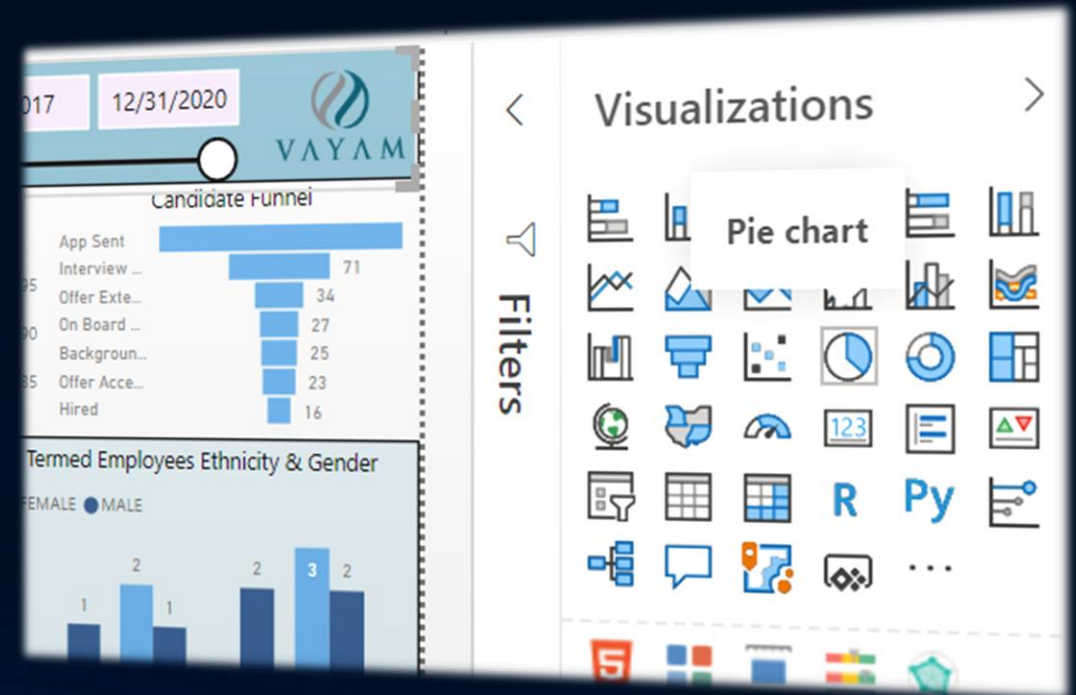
017 12/31/2020

VAYAM

Candidate Funnel

App Sent
Interview ... 71
95 Offer Exte... 34
90 On Board ... 27
Backgroun... 25
85 Offer Acce... 23
Hired 16

Termed Employees Ethnicity & Gender

FEMALE ● MALE

1 2 1 2 3 2

Filters

Visualizations

Pie chart

123

R Py

...